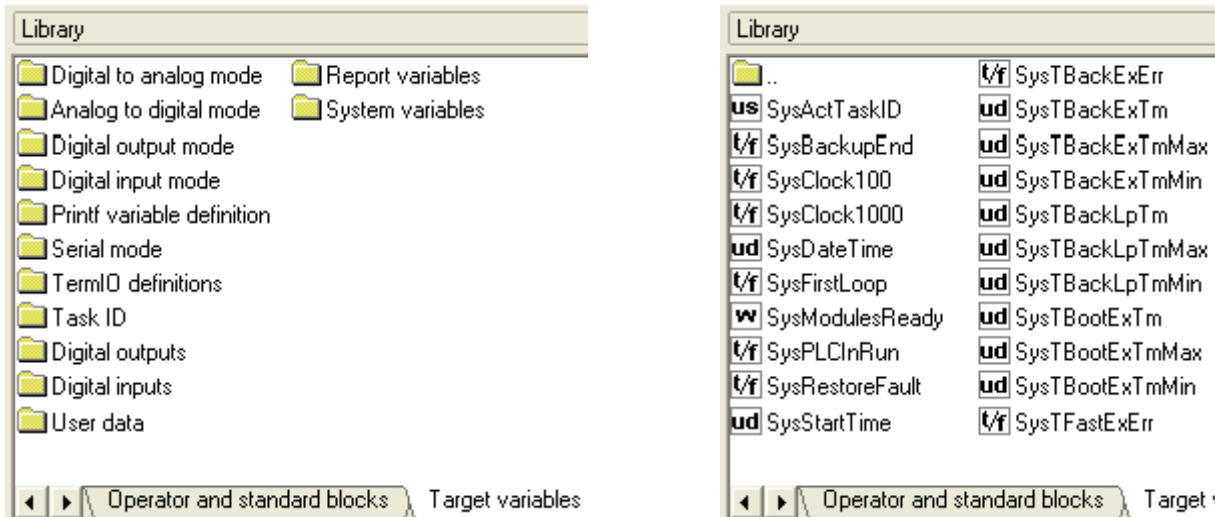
Library

Digital to analog mode
Analog to digital mode
Digital output mode
Digital input mode
Printf variable definition
Serial mode
TermIO definitions
Task ID
Digital outputs
Digital inputs
User data

Report variables
System variables

Operator and standard blocks | Target variables

Library

..
us SysActTaskID
t/f SysBackupEnd
t/f SysClock100
t/f SysClock1000
ud SysDateTime
t/f SysFirstLoop
w SysModulesReady
t/f SysPLCInRun
t/f SysRestoreFault
ud SysStartTime

t/f SysTBackExErr
ud SysTBackExTm
ud SysTBackExTmMax
ud SysTBackExTmMin
ud SysTBackLpTm
ud SysTBackLpTmMax
ud SysTBackLpTmMin
ud SysTBootExTm
ud SysTBootExTmMax
ud SysTBootExTmMin
t/f SysTFastExErr

Operator and standard blocks | Target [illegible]